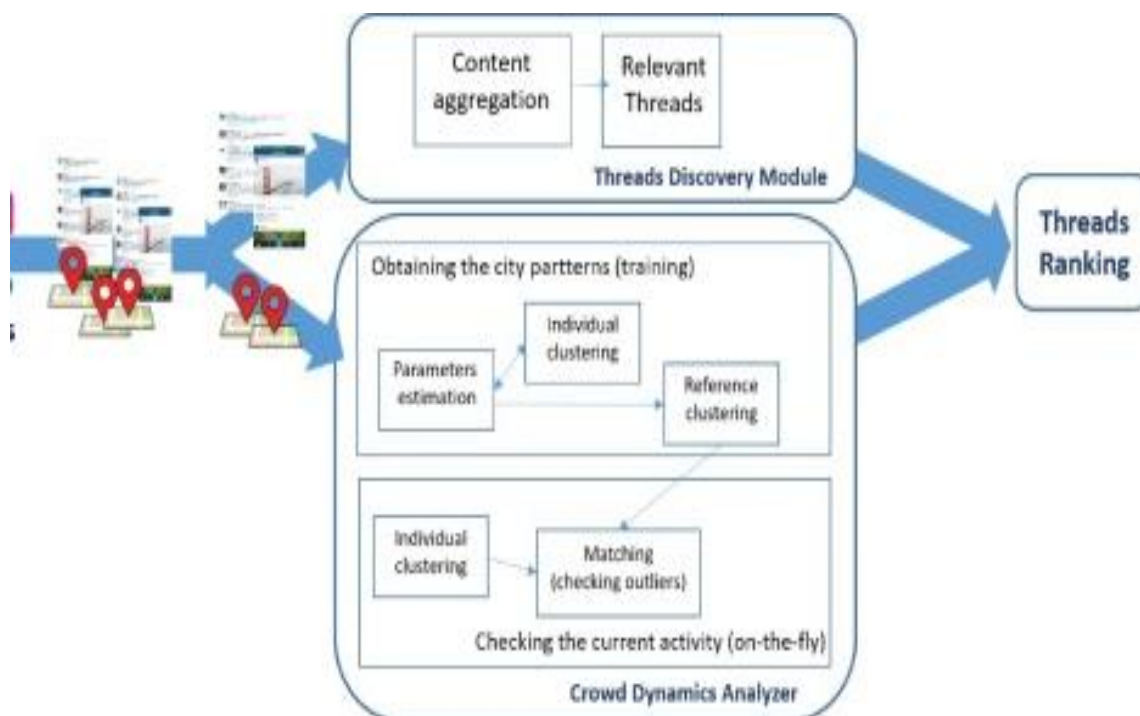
Content aggregation

Relevant Threads

Threads Discovery Module

Threads Ranking

Obtaining the city partterns (training)

Individual clustering

Parameters estimation

Reference clustering

Individual clustering

Matching (checking outliers)

Checking the current activity (on-the-fly)

Crowd Dynamics Analyzer